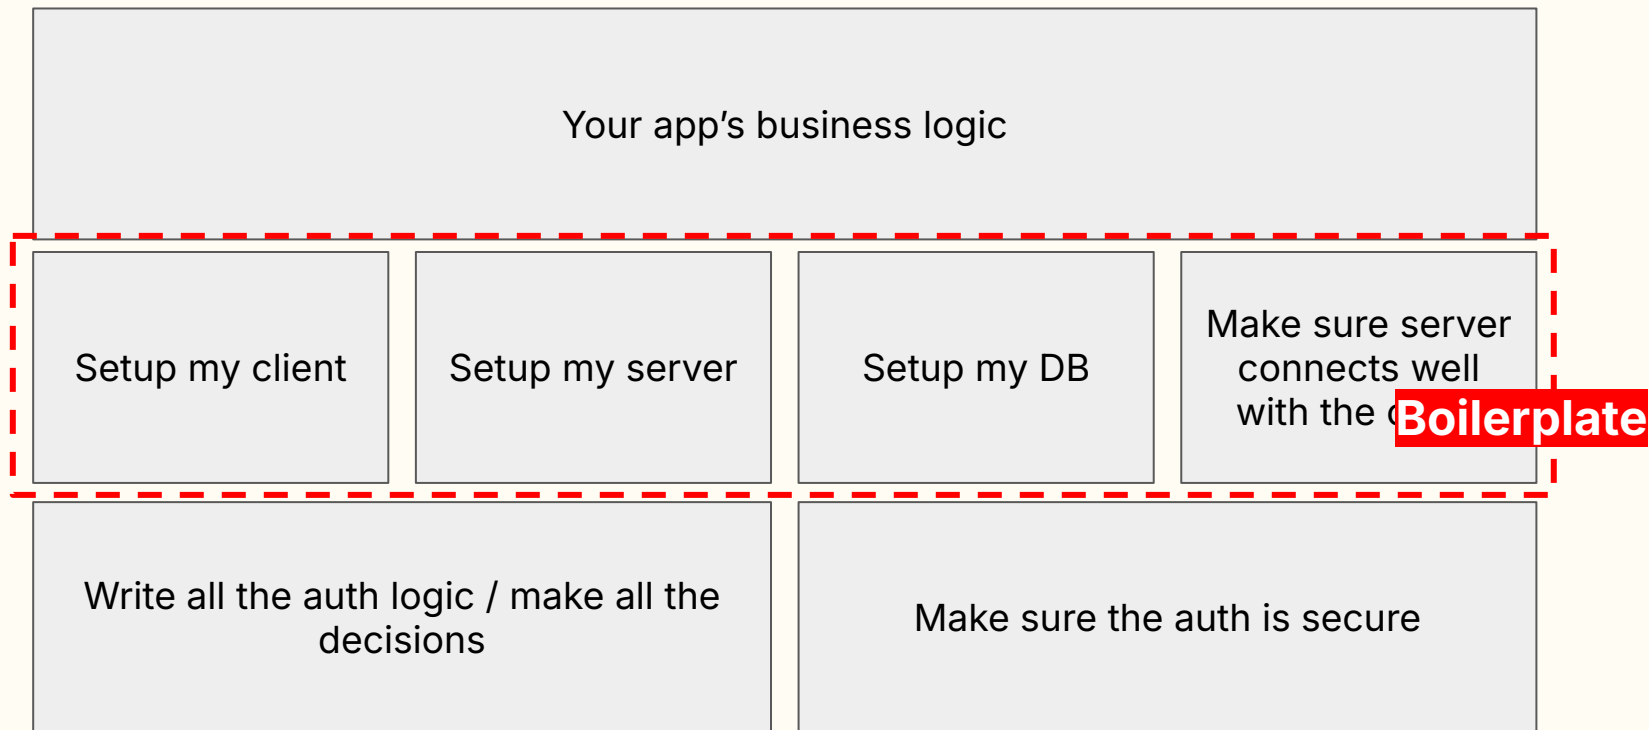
Your app's business logic

Setup my client

Setup my server

Setup my DB

Make sure server connects well with the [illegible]

Boilerplate

Write all the auth logic / make all the decisions

Make sure the auth is secure